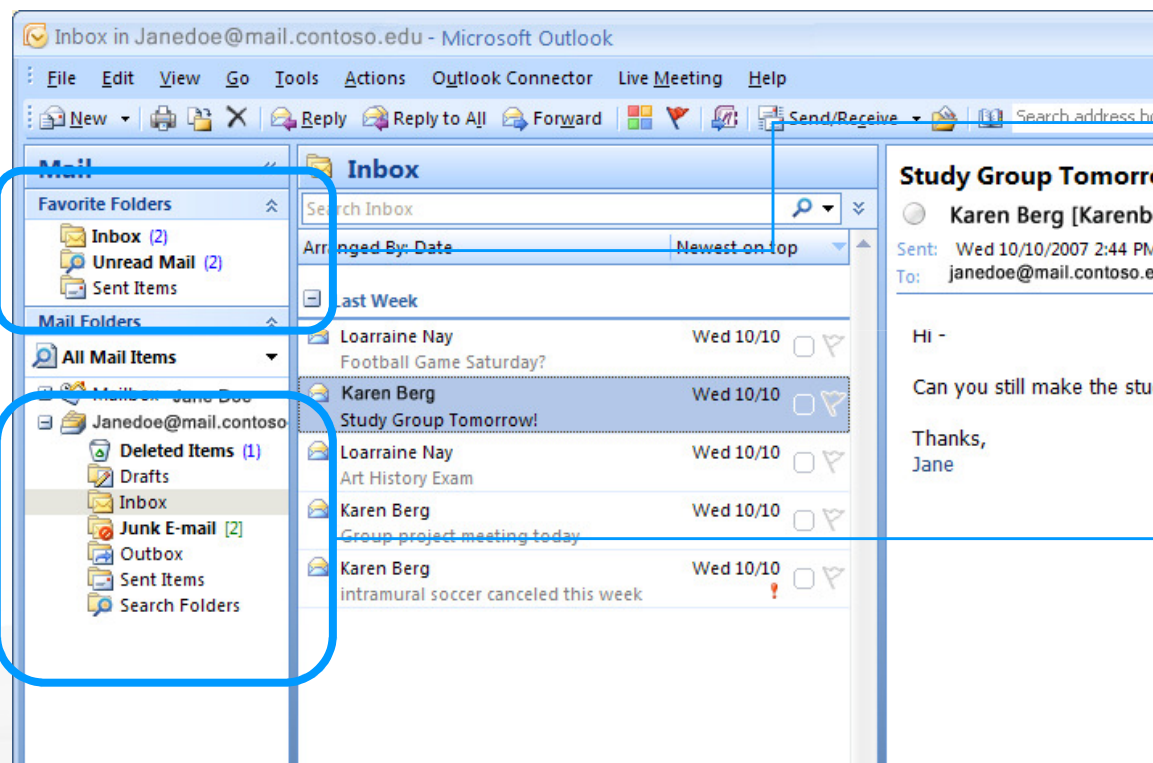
Inbox in Janedoe@mail.contoso.edu - Microsoft Outlook

File Edit View Go Tools Actions Outlook Connector Live Meeting Help

New Reply Reply to All Forward Send/Receive Search address bo

Mail

Favorite Folders
Inbox (2)
Unread Mail (2)
Sent Items

Mail Folders
All Mail Items
Mailbox - Jane Doe
Janedoe@mail.contoso
Deleted Items (1)
Drafts
Inbox
Junk E-mail [2]
Outbox
Sent Items
Search Folders

Inbox
Search Inbox
Arranged By: Date Newest on top

Last Week

Loarraine Nay Wed 10/10
Football Game Saturday?

Karen Berg Wed 10/10
Study Group Tomorrow!

Loarraine Nay Wed 10/10
Art History Exam

Karen Berg Wed 10/10
Group project meeting today

Karen Berg Wed 10/10
intramural soccer canceled this week

Study Group Tomorr
Karen Berg [Karenb
Sent: Wed 10/10/2007 2:44 PM
To: janedoe@mail.contoso.e

Hi -

Can you still make the stu

Thanks,
Jane